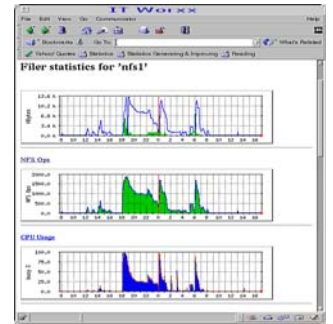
IT Worx

File Edit View Go Communicator

Bookmarks Go To: What's Related

Yahoo! Queries Statistics Statistics Generating & Improving Reading

Filer statistics for 'nfs1'

12.0 k
10.0 k
8.0 k
6.0 k
4.0 k
2.0 k
0.0

Bytes

NFS Ops

3000.0
2500.0
2000.0
1500.0
1000.0
500.0
0.0

NFS Ops

CPU Usage

100.0
80.0
60.0
40.0
20.0
0.0

Busy %